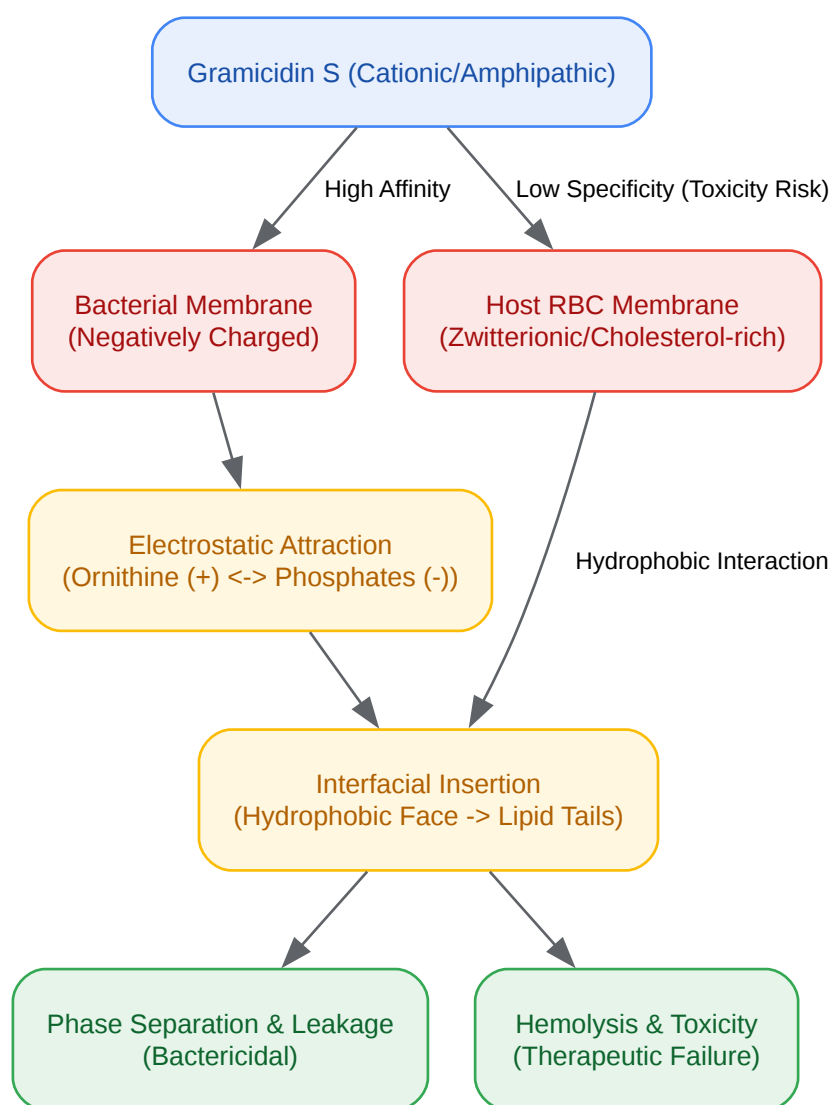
Gramicidin S (Cationic/Amphipathic)

High Affinity

Low Specificity (Toxicity Risk)

Bacterial Membrane
(Negatively Charged)

Host RBC Membrane
(Zwitterionic/Cholesterol-rich)

Electrostatic Attraction
(Ornithine (+) <-> Phosphates (-))

Hydrophobic Interaction

Interfacial Insertion
(Hydrophobic Face -> Lipid Tails)

Phase Separation & Leakage
(Bactericidal)

Hemolysis & Toxicity
(Therapeutic Failure)